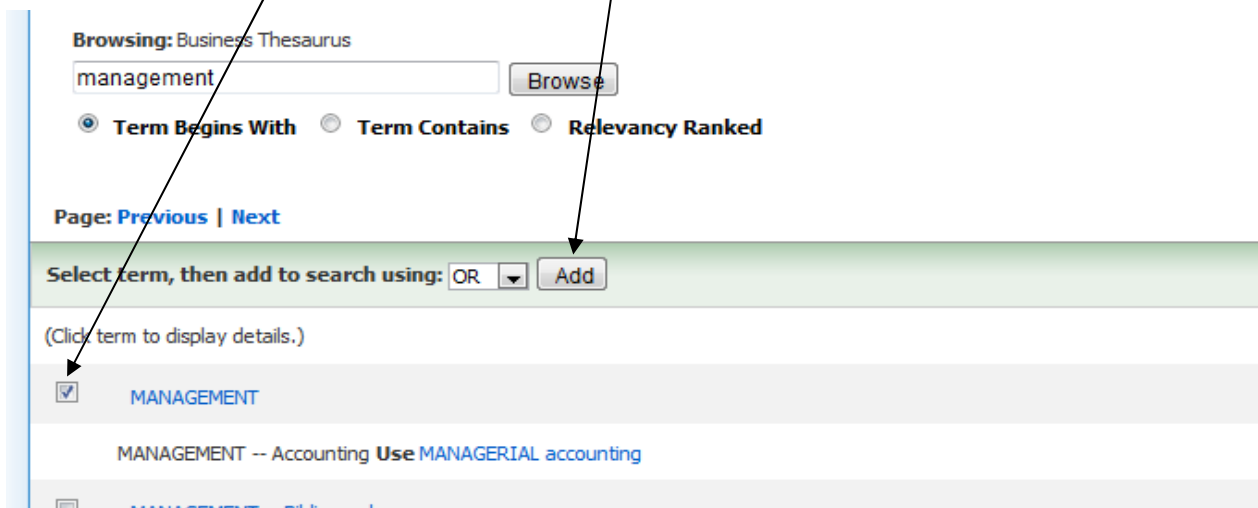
Browsing: Business Thesaurus

management

Browse

Term Begins With Term Contains Relevancy Ranked

Page: Previous | Next

Select term, then add to search using: OR Add

(Click term to display details.)

MANAGEMENT

MANAGEMENT -- Accounting Use MANAGERIAL accounting

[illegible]